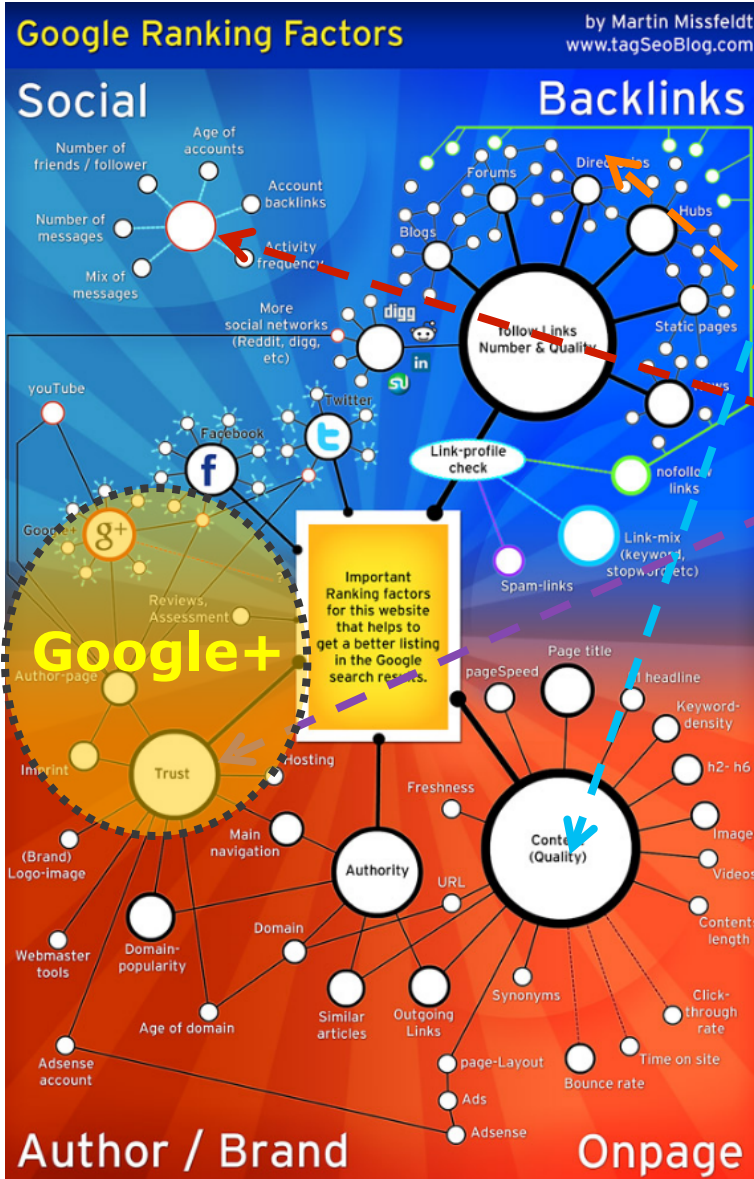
Google Ranking Factors

by Martin Missfeldt
www.tagSeoBlog.com

Social

Backlinks

Number of friends / follower

Age of accounts

Account backlinks

Number of messages

Activity frequency

Mix of messages

More social networks (Reddit, digg, etc)

digg

in

su

Forums

Directories

Hubs

Blogs

Follow Links Number & Quality

Static pages

News

youTube

Twitter

Facebook

f

Link-profile check

nofollow links

Google+

g+

Link-mix (keyword, stopword, etc)

Spam-links

Reviews, Assessment

Google+

Important Ranking factors for this website that helps to get a better listing in the Google search results.

Author-page

Trust

Imprint

Hosting

Page title

pageSpeed

h1 headline

Keyword-density

h2- h6

Images

Videos

Content length

Freshness

Content (Quality)

Main navigation

(Brand) Logo-image

Authority

URL

Domain

Domain-popularity

Webmaster tools

Similar articles

Outgoing Links

Synonyms

Click-through rate

Time on site

Bounce rate

Age of domain

Adsense account

page-Layout

Ads

Adsense

Author / Brand

Onpage